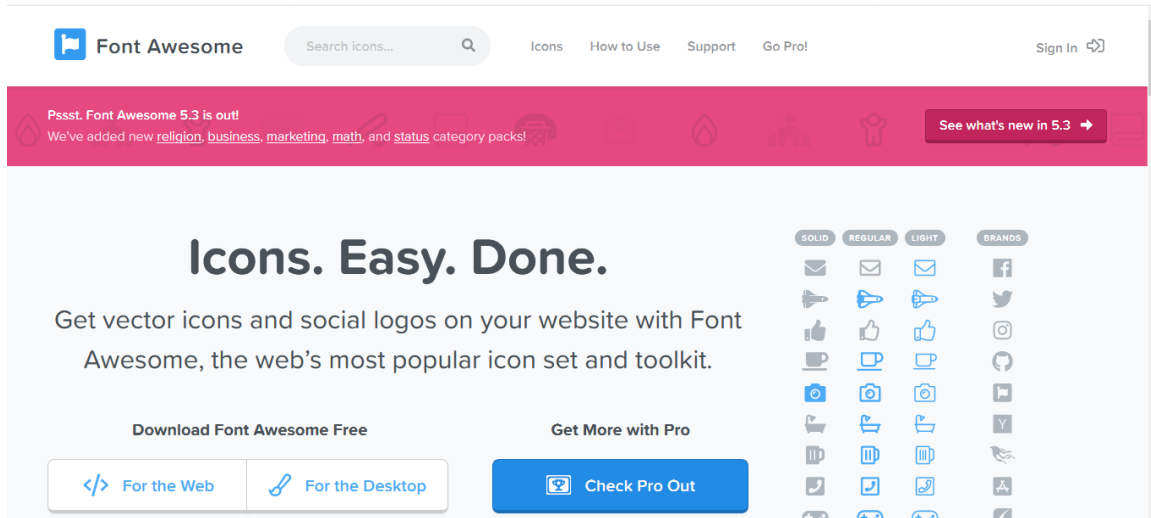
Font Awesome

Search icons...

Icons How to Use Support Go Pro!

Sign In

Pssst. Font Awesome 5.3 is out!
We've added new religion, business, marketing, math, and status category packs!

See what's new in 5.3

Icons. Easy. Done.

Get vector icons and social logos on your website with Font Awesome, the web's most popular icon set and toolkit.

Download Font Awesome Free

For the Web

For the Desktop

Get More with Pro

Check Pro Out

SOLID REGULAR LIGHT BRANDS